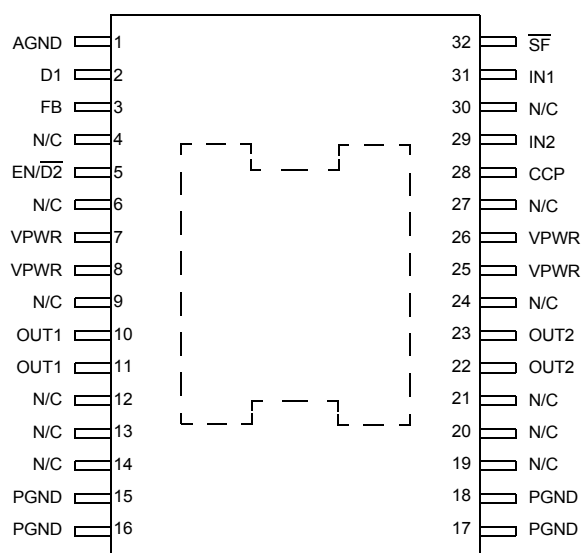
AGND 1
D1 2
FB 3
N/C 4
EN/$\overline{D2}$ 5
N/C 6
VPWR 7
VPWR 8
N/C 9
OUT1 10
OUT1 11
N/C 12
N/C 13
N/C 14
PGND 15
PGND 16

32 $\overline{SF}$
31 IN1
30 N/C
29 IN2
28 CCP
27 N/C
26 VPWR
25 VPWR
24 N/C
23 OUT2
22 OUT2
21 N/C
20 N/C
19 N/C
18 PGND
17 PGND